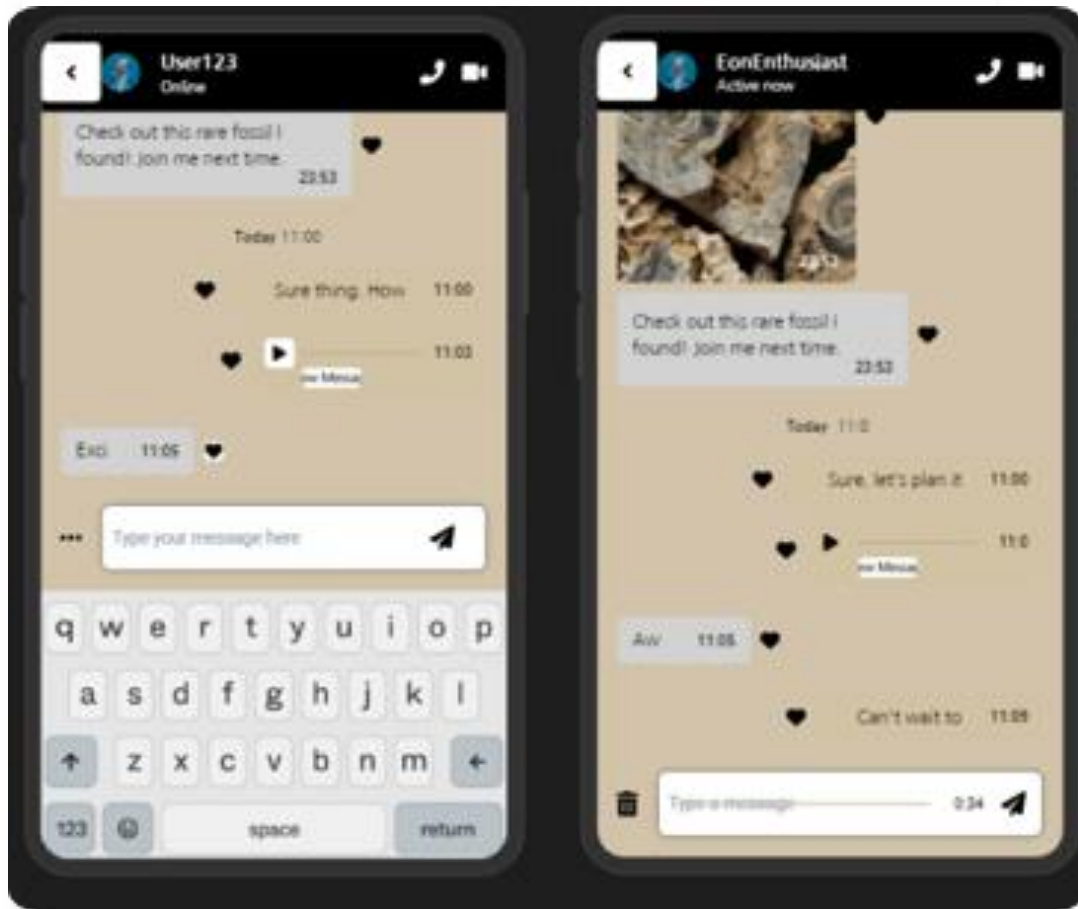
User123
Online

Check out this rare fossil I found! Join me next time. 23:53

Today 11:00

Sure thing. How 11:00

11:03
ew Messa

Exci 11:05

Type your message here

q w e r t y u i o p
a s d f g h j k l
z x c v b n m
123 space return

EonEnthusiast
Active now

23:53

Check out this rare fossil I found! Join me next time. 23:53

Today 11:0

Sure, let's plan it 11:00

11:0
ew Messa

Aw 11:05

Can't wait to 11:05

Type a message 0:34